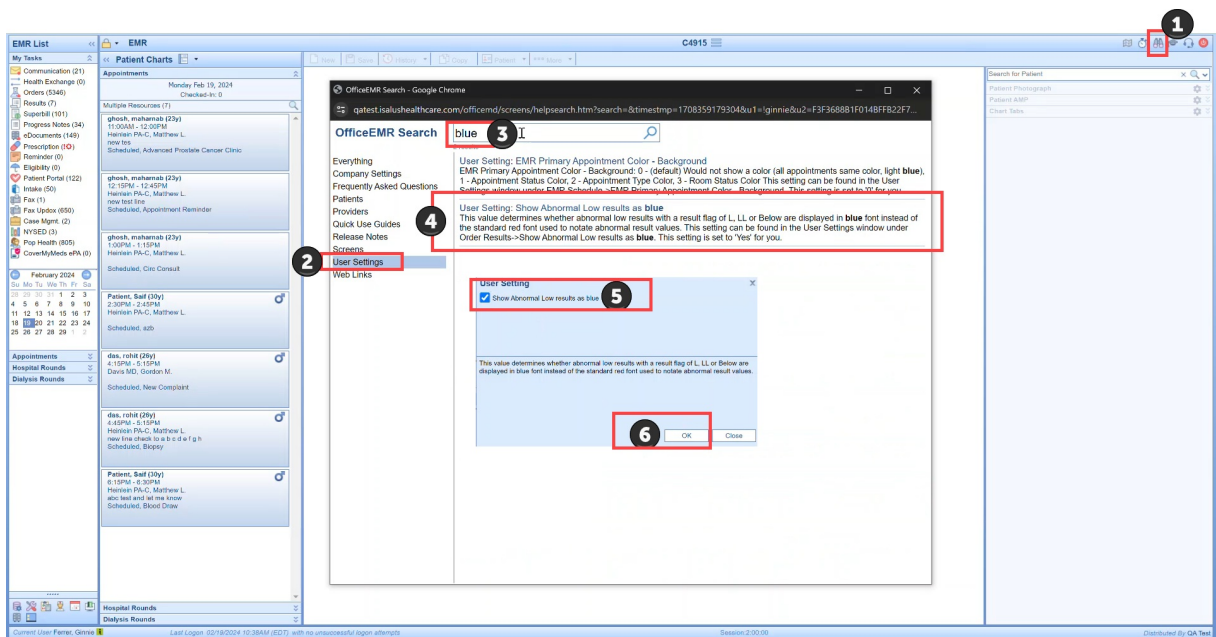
EMR List
My Tasks
Communication (21)
Health Exchange (0)
Orders (5346)
Results (7)
Superbill (101)
Progress Notes (34)
eDocuments (149)
Prescription (IO)
Reminder (0)
Eligibility (0)
Patient Portal (122)
Intake (50)
Fax (1)
Fax Updox (650)
Case Mgmt. (2)
NYSED (3)
Pop Health (805)
CoverMyMeds ePA (0)

February 2024
Su Mo Tu We Th Fr Sa
28 29 30 31 1 2 3
4 5 6 7 8 9 10
11 12 13 14 15 16 17
18 19 20 21 22 23 24
25 26 27 28 29 1 2

Appointments
Hospital Rounds
Dialysis Rounds

EMR
Patient Charts
Appointments
Monday Feb 19, 2024
Checked-In: 0
Multiple Resources (7)

ghosh, maharnab (23y)
11:00AM - 12:00PM
Heinlein PA-C, Matthew L.
new tes
Scheduled, Advanced Prostate Cancer Clinic

ghosh, maharnab (23y)
12:15PM - 12:45PM
Heinlein PA-C, Matthew L.
new test line
Scheduled, Appointment Reminder

ghosh, maharnab (23y)
1:00PM - 1:15PM
Heinlein PA-C, Matthew L.
Scheduled, Circ Consult

Patient, Saif (30y)
2:30PM - 2:45PM
Heinlein PA-C, Matthew L.
Scheduled, szb

das, rohit (26y)
4:15PM - 5:15PM
Davis MD, Gordon M.
Scheduled, New Complaint

das, rohit (26y)
4:45PM - 5:15PM
Heinlein PA-C, Matthew L.
new line check to a b c d e f g h
Scheduled, Biopsy

Patient, Saif (30y)
6:15PM - 6:30PM
Heinlein PA-C, Matthew L.
abc test and let me know
Scheduled, Blood Draw

Hospital Rounds
Dialysis Rounds

New Save History Copy Patient Items

C4915

1

OfficeEMR Search - Google Chrome
qatest.isalushealthcare.com/officemd/screens/helpsearch.htm?search=&timestmp=1708359179304&u1=!ginnie&u2=F3F368881F014BFF822F7...
OfficeEMR Search
blue
3
Everything
Company Settings
Frequently Asked Questions
Patients
Providers
Quick Use Guides
Release Notes
Screens
2
User Settings
Web Links

User Setting: EMR Primary Appointment Color - Background
EMR Primary Appointment Color - Background: 0 - (default) Would not show a color (all appointments same color, light blue), 1 - Appointment Status Color, 2 - Appointment Type Color, 3 - Room Status Color This setting can be found in the User Settings window under EMR Schedule->EMR Primary Appointment Color - Background. This setting is set to '0' for you.

4
User Setting: Show Abnormal Low results as blue
This value determines whether abnormal low results with a result flag of L, LL or Below are displayed in blue font instead of the standard red font used to notate abnormal result values. This setting can be found in the User Settings window under Order Results->Show Abnormal Low results as blue. This setting is set to 'Yes' for you.

User Setting
Show Abnormal Low results as blue
5
This value determines whether abnormal low results with a result flag of L, LL or Below are displayed in blue font instead of the standard red font used to notate abnormal result values.
6
OK
Close

Search for Patient
Patient Photograph
Patient AMP
Chart Tabs

Current User Ferrer, Ginnie
Last Logon 02/19/2024 10:36AM (EDT) with no unsuccessful logon attempts
Session 2:00:00
Distributed By QA Test